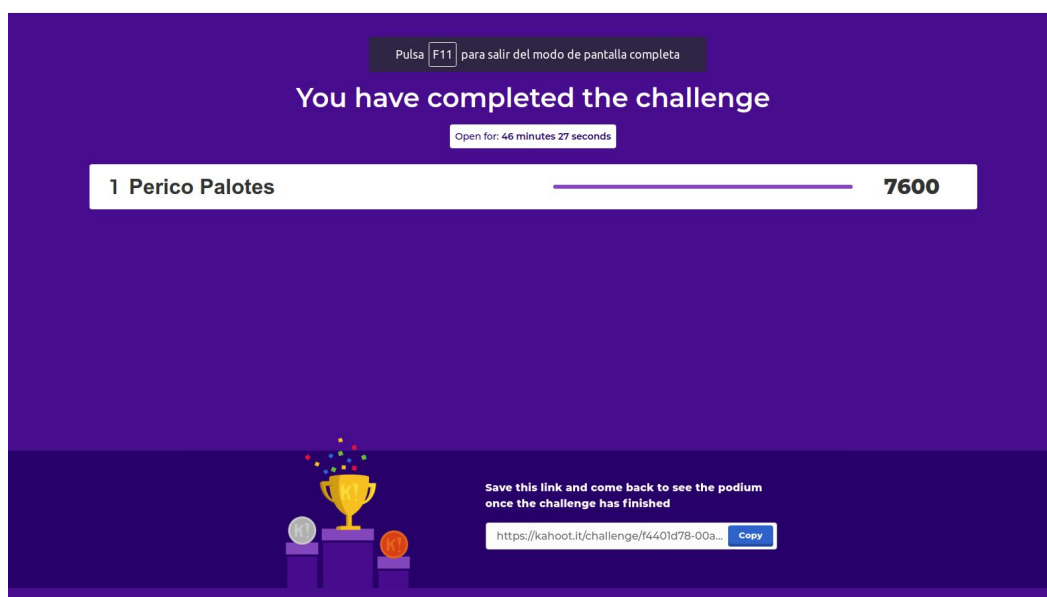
Pulsa F11 para salir del modo de pantalla completa

You have completed the challenge

Open for: 46 minutes 27 seconds

1 Perico Palotes 7600

K! K! K!

Save this link and come back to see the podium once the challenge has finished

https://kahoot.it/challenge/f4401d78-00a... Copy